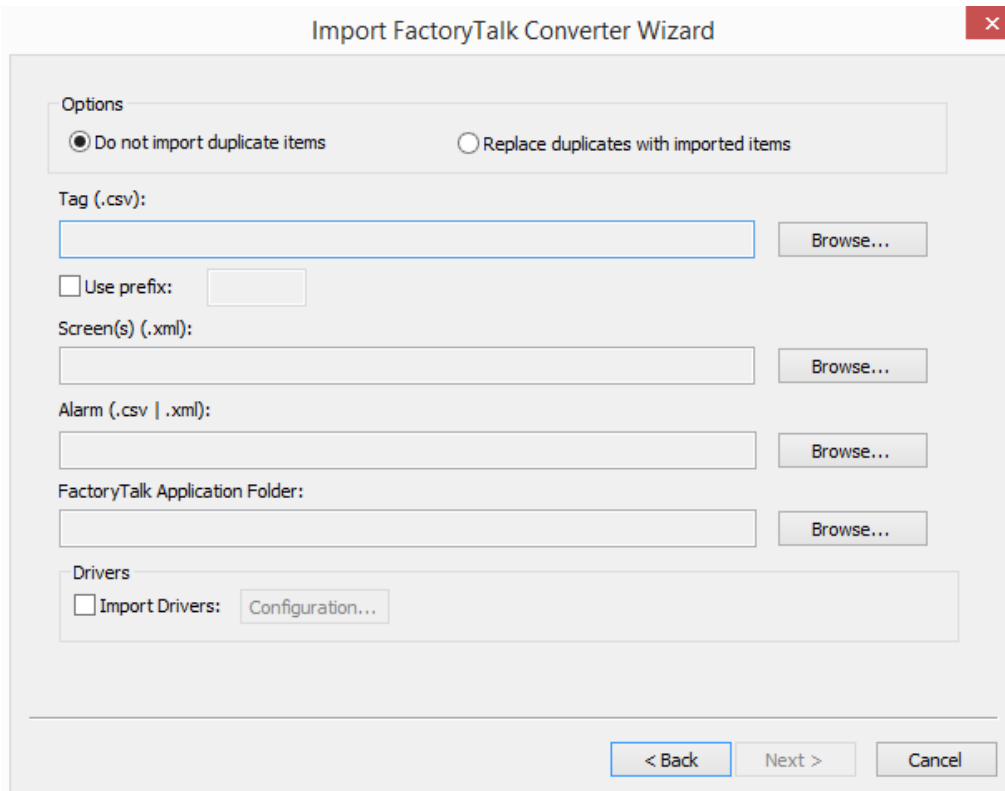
Import FactoryTalk Converter Wizard

×

Options

Do not import duplicate items

Replace duplicates with imported items

Tag (.csv):

Browse...

Use prefix:

Screen(s) (.xml):

Browse...

Alarm (.csv | .xml):

Browse...

FactoryTalk Application Folder:

Browse...

Drivers

Import Drivers:

Configuration...

< Back

Next >

Cancel